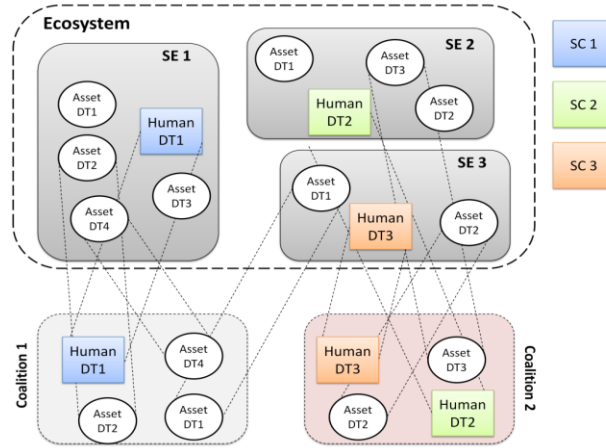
Ecosystem

SE 1

Asset DT1

Human DT1

Asset DT2

Asset DT4

Asset DT3

SE 2

Asset DT1

Asset DT3

Human DT2

Asset DT2

SE 3

Asset DT1

Human DT3

Asset DT2

SC 1

SC 2

SC 3

Coalition 1

Human DT1

Asset DT4

Asset DT2

Asset DT1

Coalition 2

Human DT3

Asset DT3

Asset DT2

Human DT2